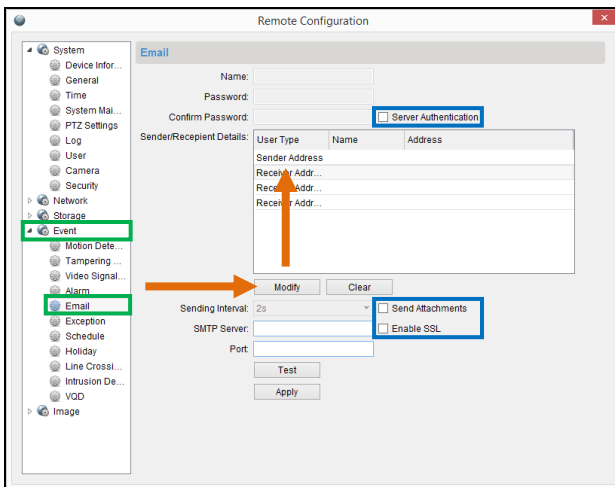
Remote Configuration

System
Device Infor...
General
Time
System Mai...
PTZ Settings
Log
User
Camera
Security
Network
Storage
Event
Motion Dete...
Tampering ...
Video Signal...
Alarm
Email
Exception
Schedule
Holiday
Line Crossi...
Intrusion De...
VQD
Image

Email

Name:
Password:
Confirm Password:
Server Authentication
Sender/Recepient Details:

| User Type | Name | Address |
|---|---|---|
| Sender Address | | |
| Receiver Addr... | | |
| Receiver Addr... | | |
| Receiver Addr... | | |

Modify
Clear
Sending Interval: 2s
Send Attachments
SMTP Server:
Enable SSL
Port:
Test
Apply